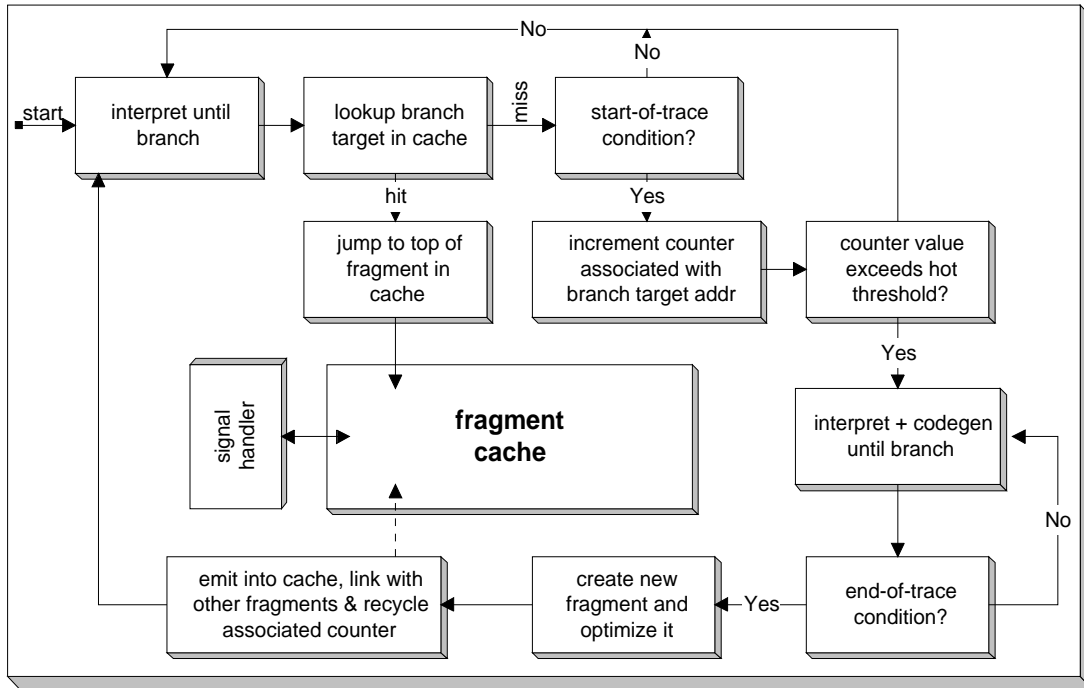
No

No

start

interpret until branch

lookup branch target in cache

miss

start-of-trace condition?

hit

Yes

jump to top of fragment in cache

increment counter associated with branch target addr

counter value exceeds hot threshold?

Yes

signal handler

fragment cache

interpret + codegen until branch

No

emit into cache, link with other fragments & recycle associated counter

create new fragment and optimize it

Yes

end-of-trace condition?